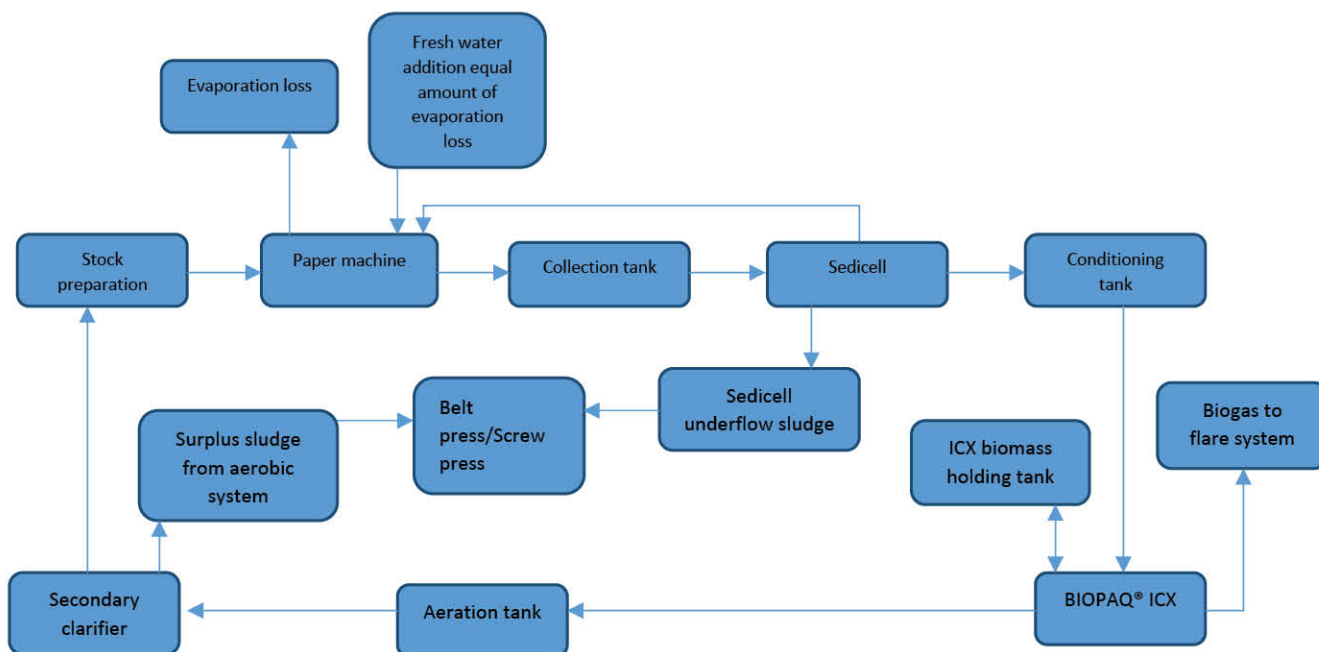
Evaporation loss

Fresh water addition equal amount of evaporation loss

Stock preparation

Paper machine

Collection tank

Sedicell

Conditioning tank

Sedicell underflow sludge

Belt press/Screw press

Surplus sludge from aerobic system

Biogas to flare system

ICX biomass holding tank

Secondary clarifier

Aeration tank

BIOPAQ® ICX